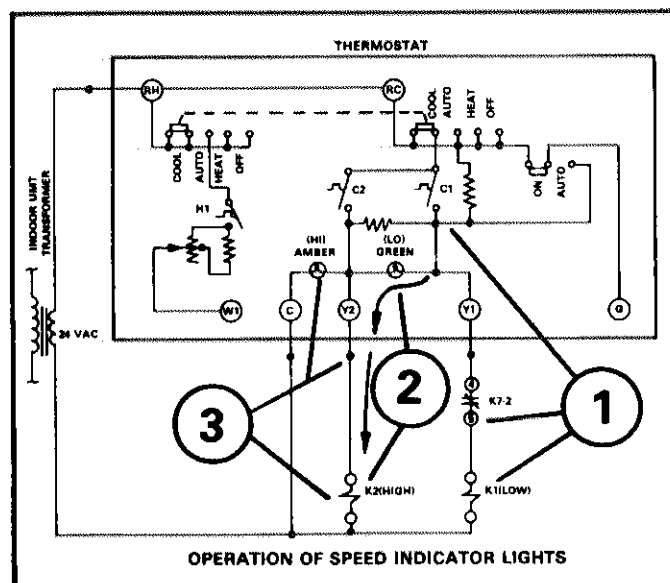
THERMOSTAT

RH

RC

COOL AUTO HEAT OFF

COOL AUTO HEAT OFF

ON AUTO

C2

C1

H1

(HI) AMBER

(LO) GREEN

W1

C

Y2

Y1

G

INDOOR UNIT TRANSFORMER

24 VAC

4

K7-2

5

K2(HIGH)

K1(LOW)

3

2

1

OPERATION OF SPEED INDICATOR LIGHTS